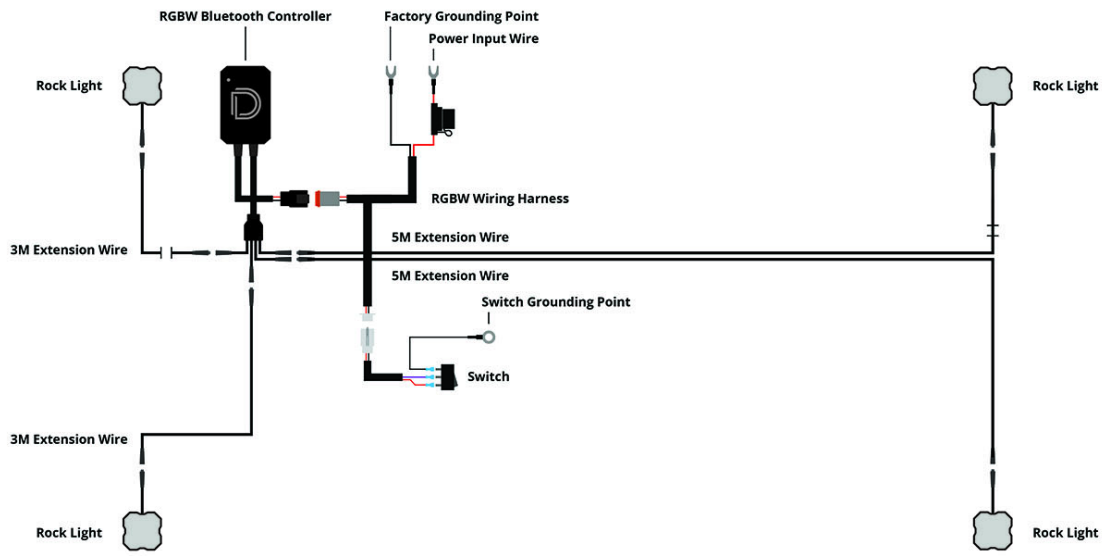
RGBW Bluetooth Controller

Factory Grounding Point

Power Input Wire

Rock Light

Rock Light

RGBW Wiring Harness

3M Extension Wire

5M Extension Wire

5M Extension Wire

Switch Grounding Point

Switch

3M Extension Wire

Rock Light

Rock Light